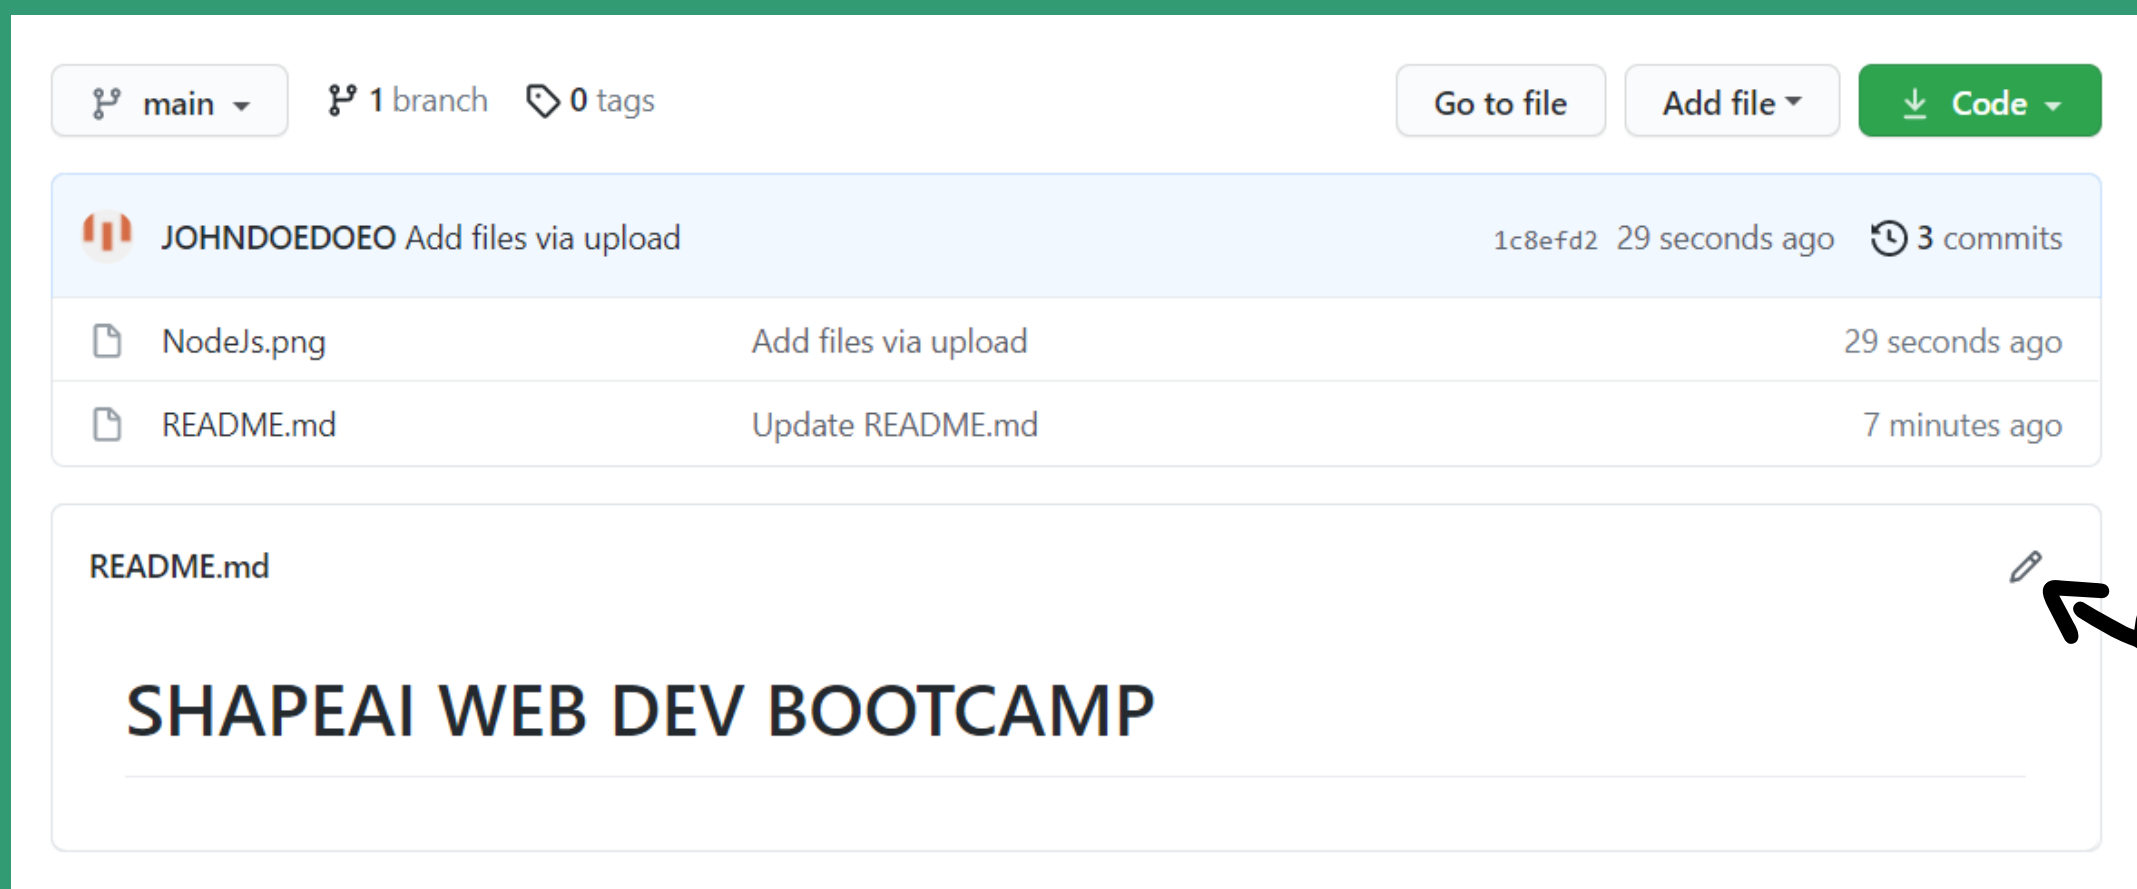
main 1 branch 0 tags

Go to file Add file Code

JOHNDOEDOEO Add files via upload 1c8efd2 29 seconds ago 3 commits

| NodeJs.png | Add files via upload | 29 seconds ago |
|---|---|---|
| README.md | Update README.md | 7 minutes ago |

README.md

SHAPEAI WEB DEV BOOTCAMP